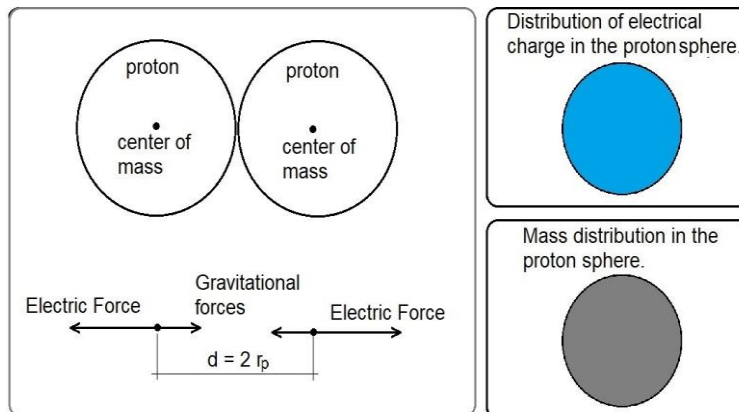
proton

center of mass

proton

center of mass

Gravitational forces

Electric Force

Electric Force

$d = 2\ r_p$

Distribution of electrical charge in the proton sphere.

Mass distribution in the proton sphere.